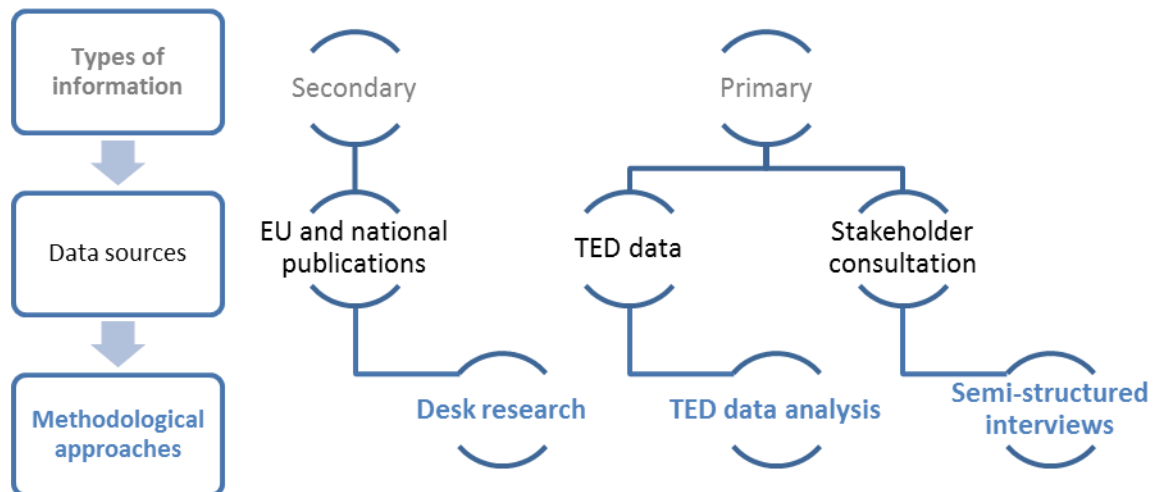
Types of information

Data sources

Methodological approaches

Secondary

EU and national publications

Desk research

Primary

TED data

TED data analysis

Stakeholder consultation

Semi-structured interviews